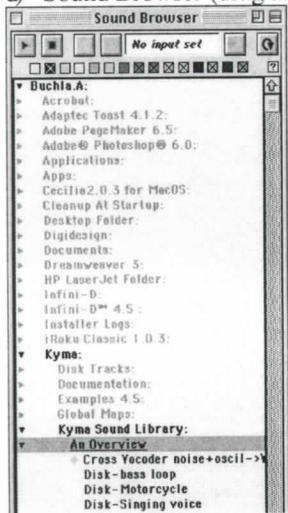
c) Sound Browser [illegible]

Sound Browser

No input set

Buchla.A:
Acrobat:
Adaptec Toast 4.1.2:
Adobe PageMaker 6.5:
Adobe® Photoshop® 6.0:
Applications:
Apps:
Cecilia2.0.3 for MacOS:
Cleanup At Startup:
Desktop Folder:
Digidesign:
Documents:
Dreamweaver 3:
HP LaserJet Folder:
Infini-D:
Infini-D™ 4.5 :
Installer Logs:
iRoku Classic 1.0.3:
Kyma:
Disk Tracks:
Documentation:
Examples 4.5:
Global Maps:
Kyma Sound Library:
An Overview
Cross Vocoder noise+oscil->V
Disk-bass loop
Disk-Motorcycle
Disk-Singing voice